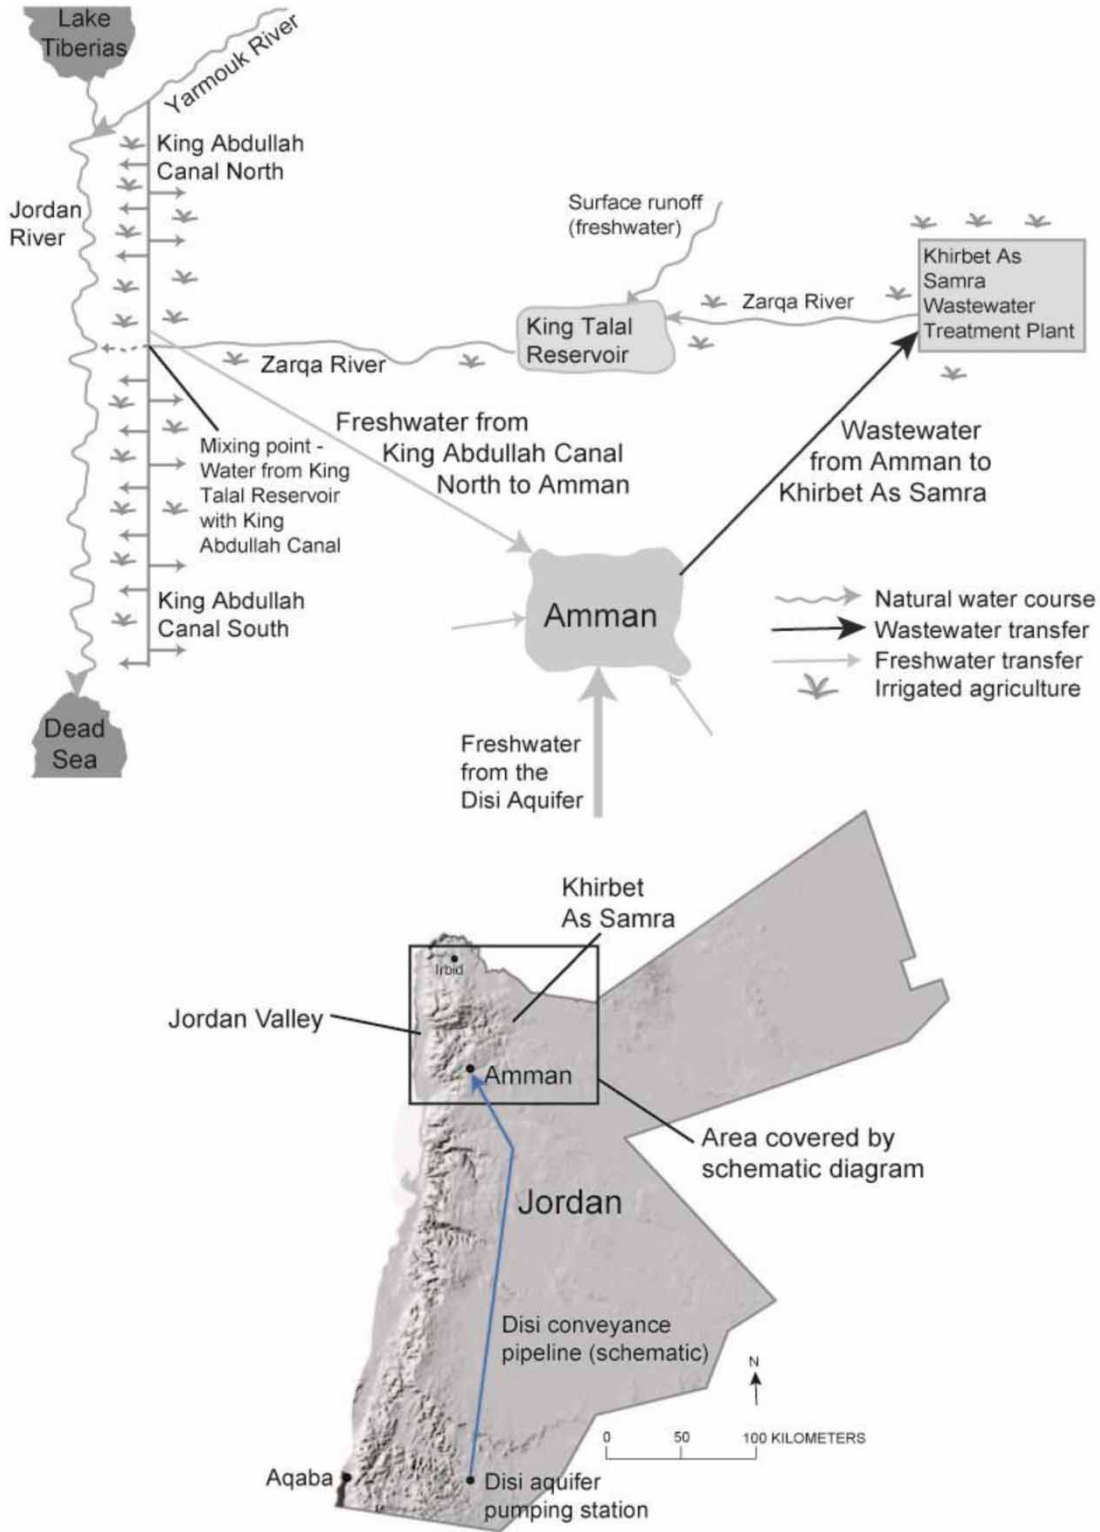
Lake Tiberias

Yarmouk River

King Abdullah Canal North

Jordan River

Surface runoff (freshwater)

Khirbet As Samra Wastewater Treatment Plant

Zarqa River

King Talal Reservoir

Zarqa River

Freshwater from King Abdullah Canal North to Amman

Wastewater from Amman to Khirbet As Samra

Mixing point - Water from King Talal Reservoir with King Abdullah Canal

King Abdullah Canal South

Amman

Natural water course
Wastewater transfer
Freshwater transfer
Irrigated agriculture

Dead Sea

Freshwater from the Disi Aquifer

Khirbet As Samra

Irbid

Jordan Valley

Amman

Area covered by schematic diagram

Jordan

Disi conveyance pipeline (schematic)

N

0 50 100 KILOMETERS

Aqaba

Disi aquifer pumping station